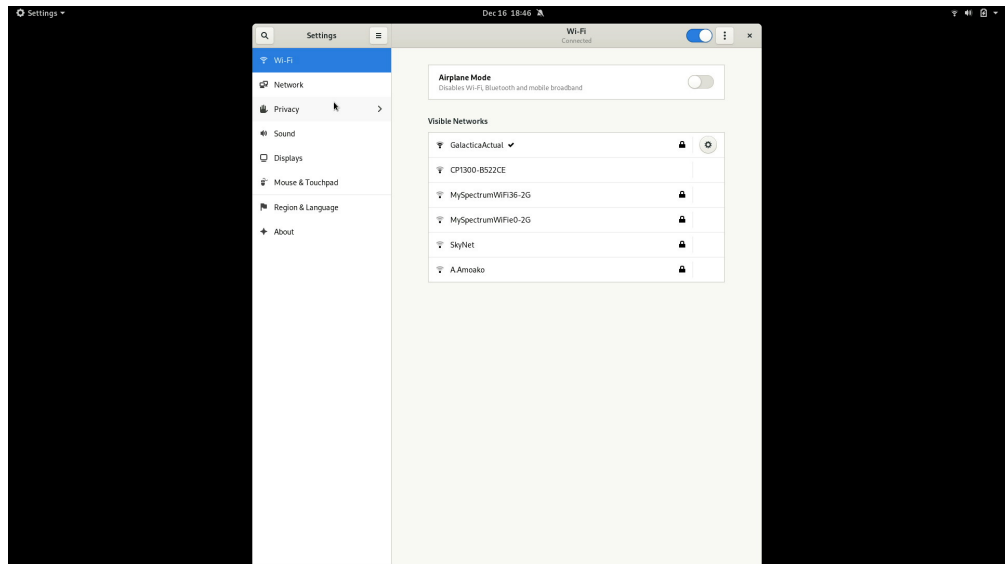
Settings ▾

Dec 16 18:46

Settings

Wi-Fi
Connected

Wi-Fi
Network
Privacy
Sound
Displays
Mouse & Touchpad
Region & Language
About

Airplane Mode
Disables Wi-Fi, Bluetooth and mobile broadband

Visible Networks

GalacticaActual ✔
CP1300-B522CE
MySpectrumWiFi36-2G
MySpectrumWiFie0-2G
SkyNet
A.Amoako